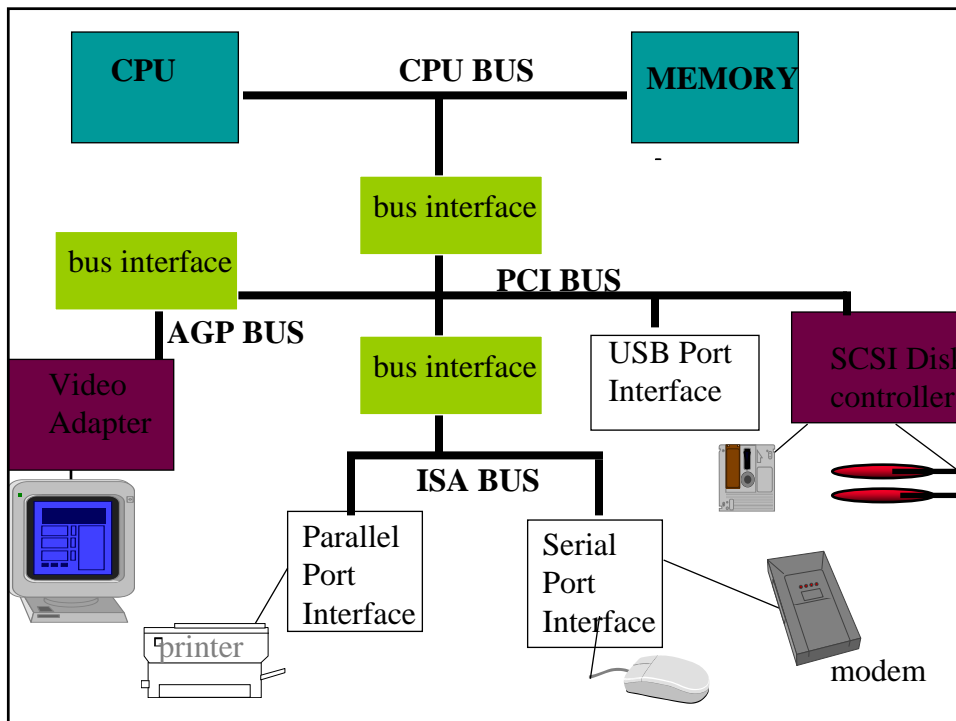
CPU

CPU BUS

MEMORY

bus interface

bus interface

PCI BUS

AGP BUS

bus interface

USB Port Interface

SCSI Disk controller

Video Adapter

ISA BUS

Parallel Port Interface

Serial Port Interface

printer

modem